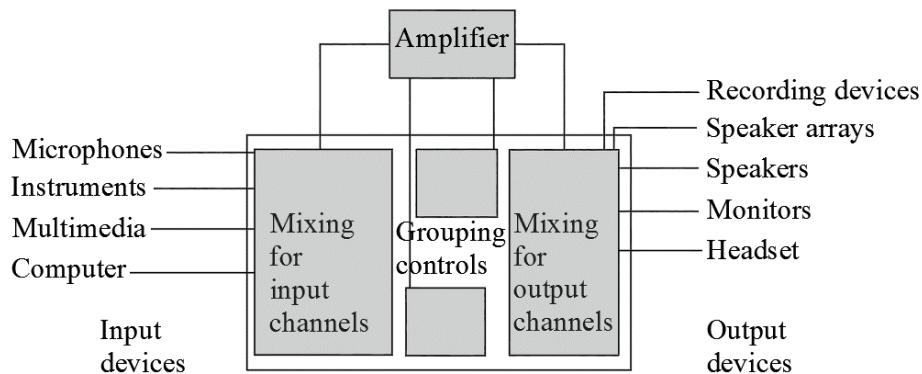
Amplifier

Microphones
Instruments
Multimedia
Computer

Input devices

Mixing for input channels

Grouping controls

Mixing for output channels

Recording devices
Speaker arrays
Speakers
Monitors
Headset

Output devices